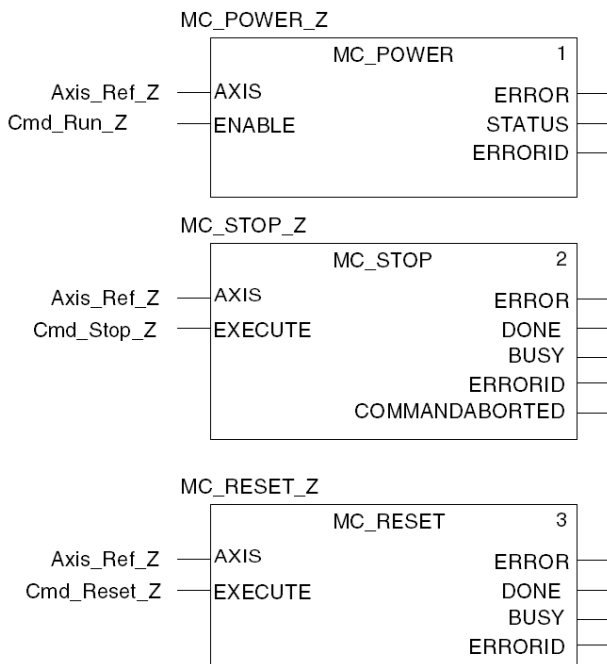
MC_POWER_Z

MC_POWER 1

Axis_Ref_Z AXIS

Cmd_Run_Z ENABLE

ERROR
STATUS
ERRORID

MC_STOP_Z

MC_STOP 2

Axis_Ref_Z AXIS

Cmd_Stop_Z EXECUTE

ERROR
DONE
BUSY
ERRORID
COMMANDABORTED

MC_RESET_Z

MC_RESET 3

Axis_Ref_Z AXIS

Cmd_Reset_Z EXECUTE

ERROR
DONE
BUSY
ERRORID